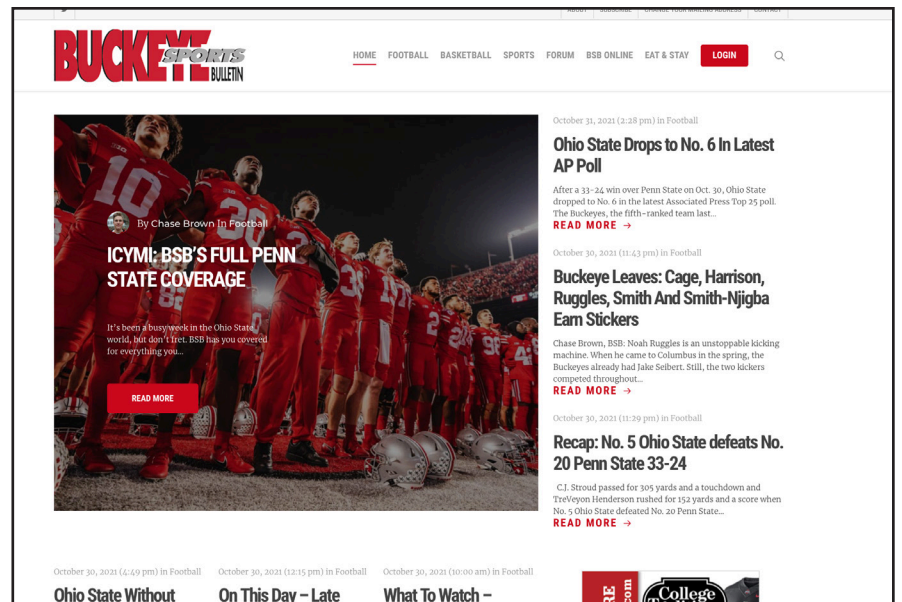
BUCKEYE SPORTS BULLETIN

HOME FOOTBALL BASKETBALL SPORTS FORUM BSB ONLINE EAT & STAY LOGIN

By Chase Brown In Football

ICYMI: BSB'S FULL PENN STATE COVERAGE

It's been a busy week in the Ohio State world, but don't fret. BSB has you covered for everything you...

READ MORE

October 31, 2021 (2:28 pm) in Football

Ohio State Drops to No. 6 In Latest AP Poll

After a 33-24 win over Penn State on Oct. 30, Ohio State dropped to No. 6 in the latest Associated Press Top 25 poll. The Buckeyes, the fifth-ranked team last...

READ MORE →

October 30, 2021 (11:43 pm) in Football

Buckeye Leaves: Cage, Harrison, Ruggles, Smith And Smith-Njigba Earn Stickers

Chase Brown, BSB: Noah Ruggles is an unstoppable kicking machine. When he came to Columbus in the spring, the Buckeyes already had Jake Seibert. Still, the two kickers competed throughout...

READ MORE →

October 30, 2021 (11:29 pm) in Football

Recap: No. 5 Ohio State defeats No. 20 Penn State 33-24

C.J. Stroud passed for 305 yards and a touchdown and TreVeyon Henderson rushed for 152 yards and a score when No. 5 Ohio State defeated No. 20 Penn State...

READ MORE →

October 30, 2021 (4:49 pm) in Football

Ohio State Without

October 30, 2021 (12:15 pm) in Football

On This Day – Late

October 30, 2021 (10:00 am) in Football

What To Watch –

College